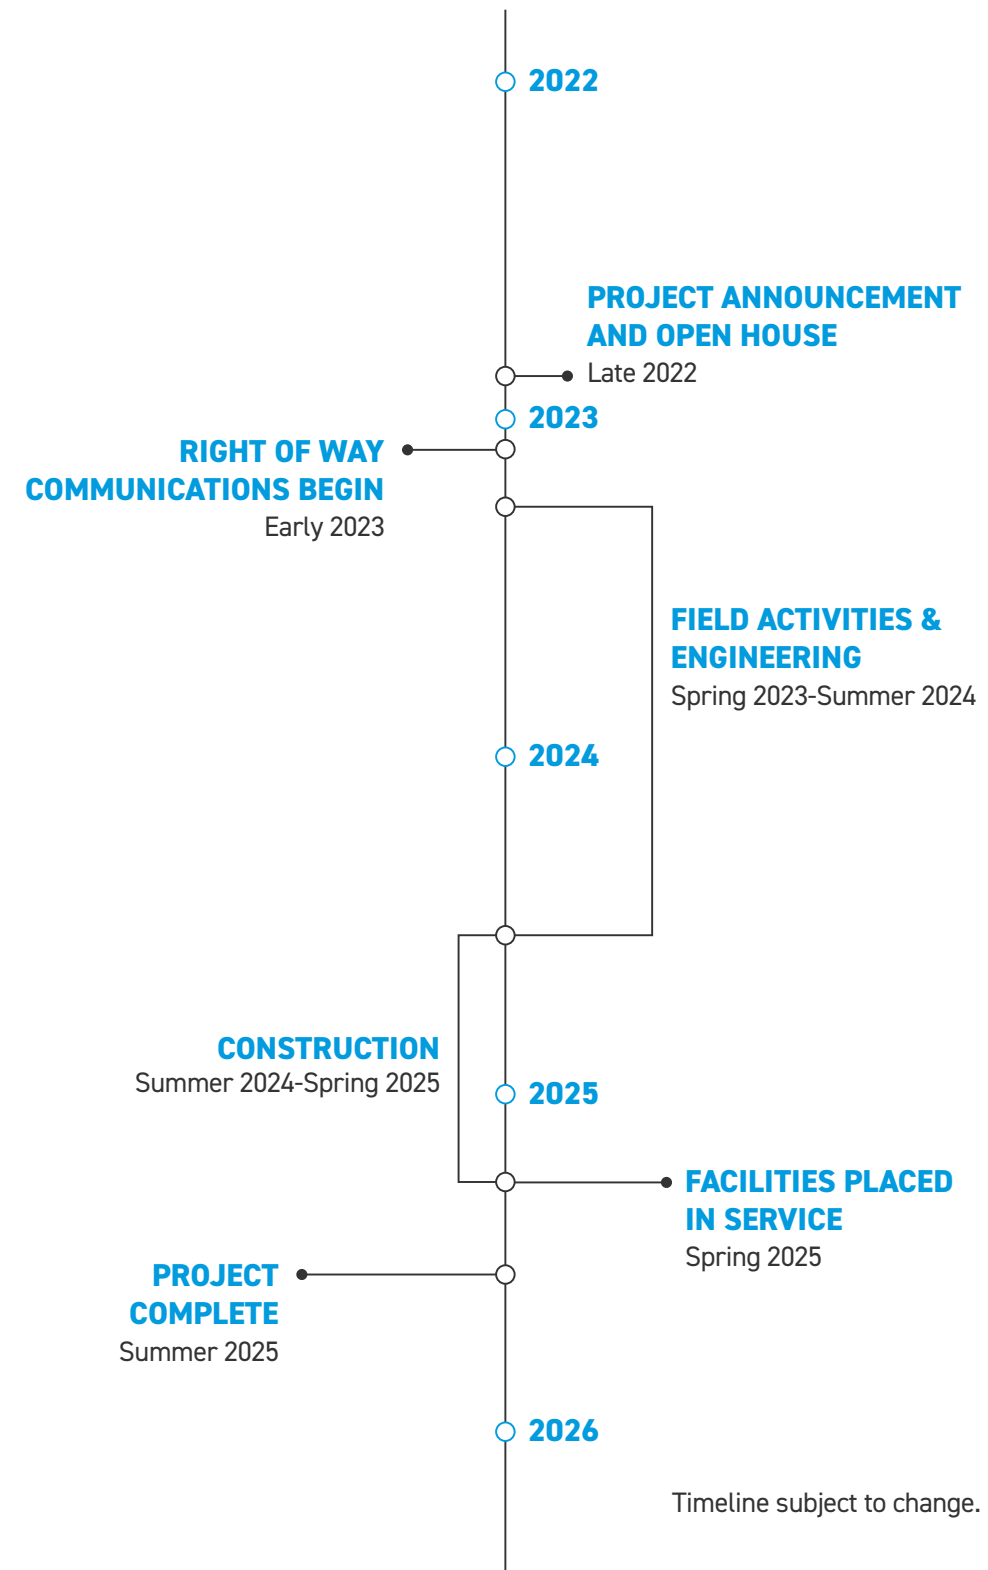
2022

PROJECT ANNOUNCEMENT AND OPEN HOUSE
Late 2022

2023

RIGHT OF WAY COMMUNICATIONS BEGIN
Early 2023

FIELD ACTIVITIES & ENGINEERING
Spring 2023-Summer 2024

2024

CONSTRUCTION
Summer 2024-Spring 2025

2025

FACILITIES PLACED IN SERVICE
Spring 2025

PROJECT COMPLETE
Summer 2025

2026

Timeline subject to change.